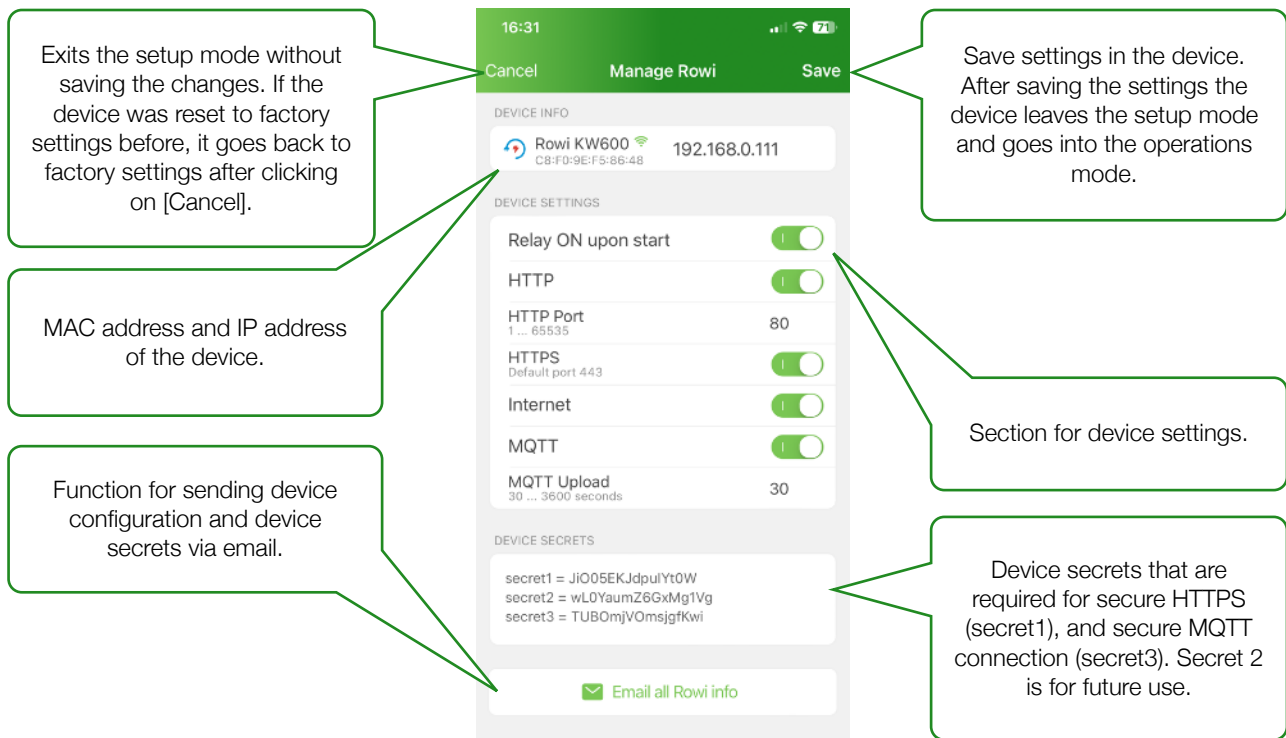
Exits the setup mode without saving the changes. If the device was reset to factory settings before, it goes back to factory settings after clicking on [Cancel].

16:31

71

Cancel Manage Rowi Save

Save settings in the device. After saving the settings the device leaves the setup mode and goes into the operations mode.

DEVICE INFO

Rowi KW600
C8:F0:9E:F5:86:48
192.168.0.111

MAC address and IP address of the device.

DEVICE SETTINGS

Relay ON upon start

HTTP

HTTP Port
1 ... 65535
80

HTTPS
Default port 443

Internet

MQTT

MQTT Upload
30 ... 3600 seconds
30

Section for device settings.

Function for sending device configuration and device secrets via email.

DEVICE SECRETS

secret1 = JiO05EKJdpulYt0W
secret2 = wL0YaumZ6GxMg1Vg
secret3 = TUBOmjVOmsjgfKwi

Device secrets that are required for secure HTTPS (secret1), and secure MQTT connection (secret3). Secret 2 is for future use.

Email all Rowi info